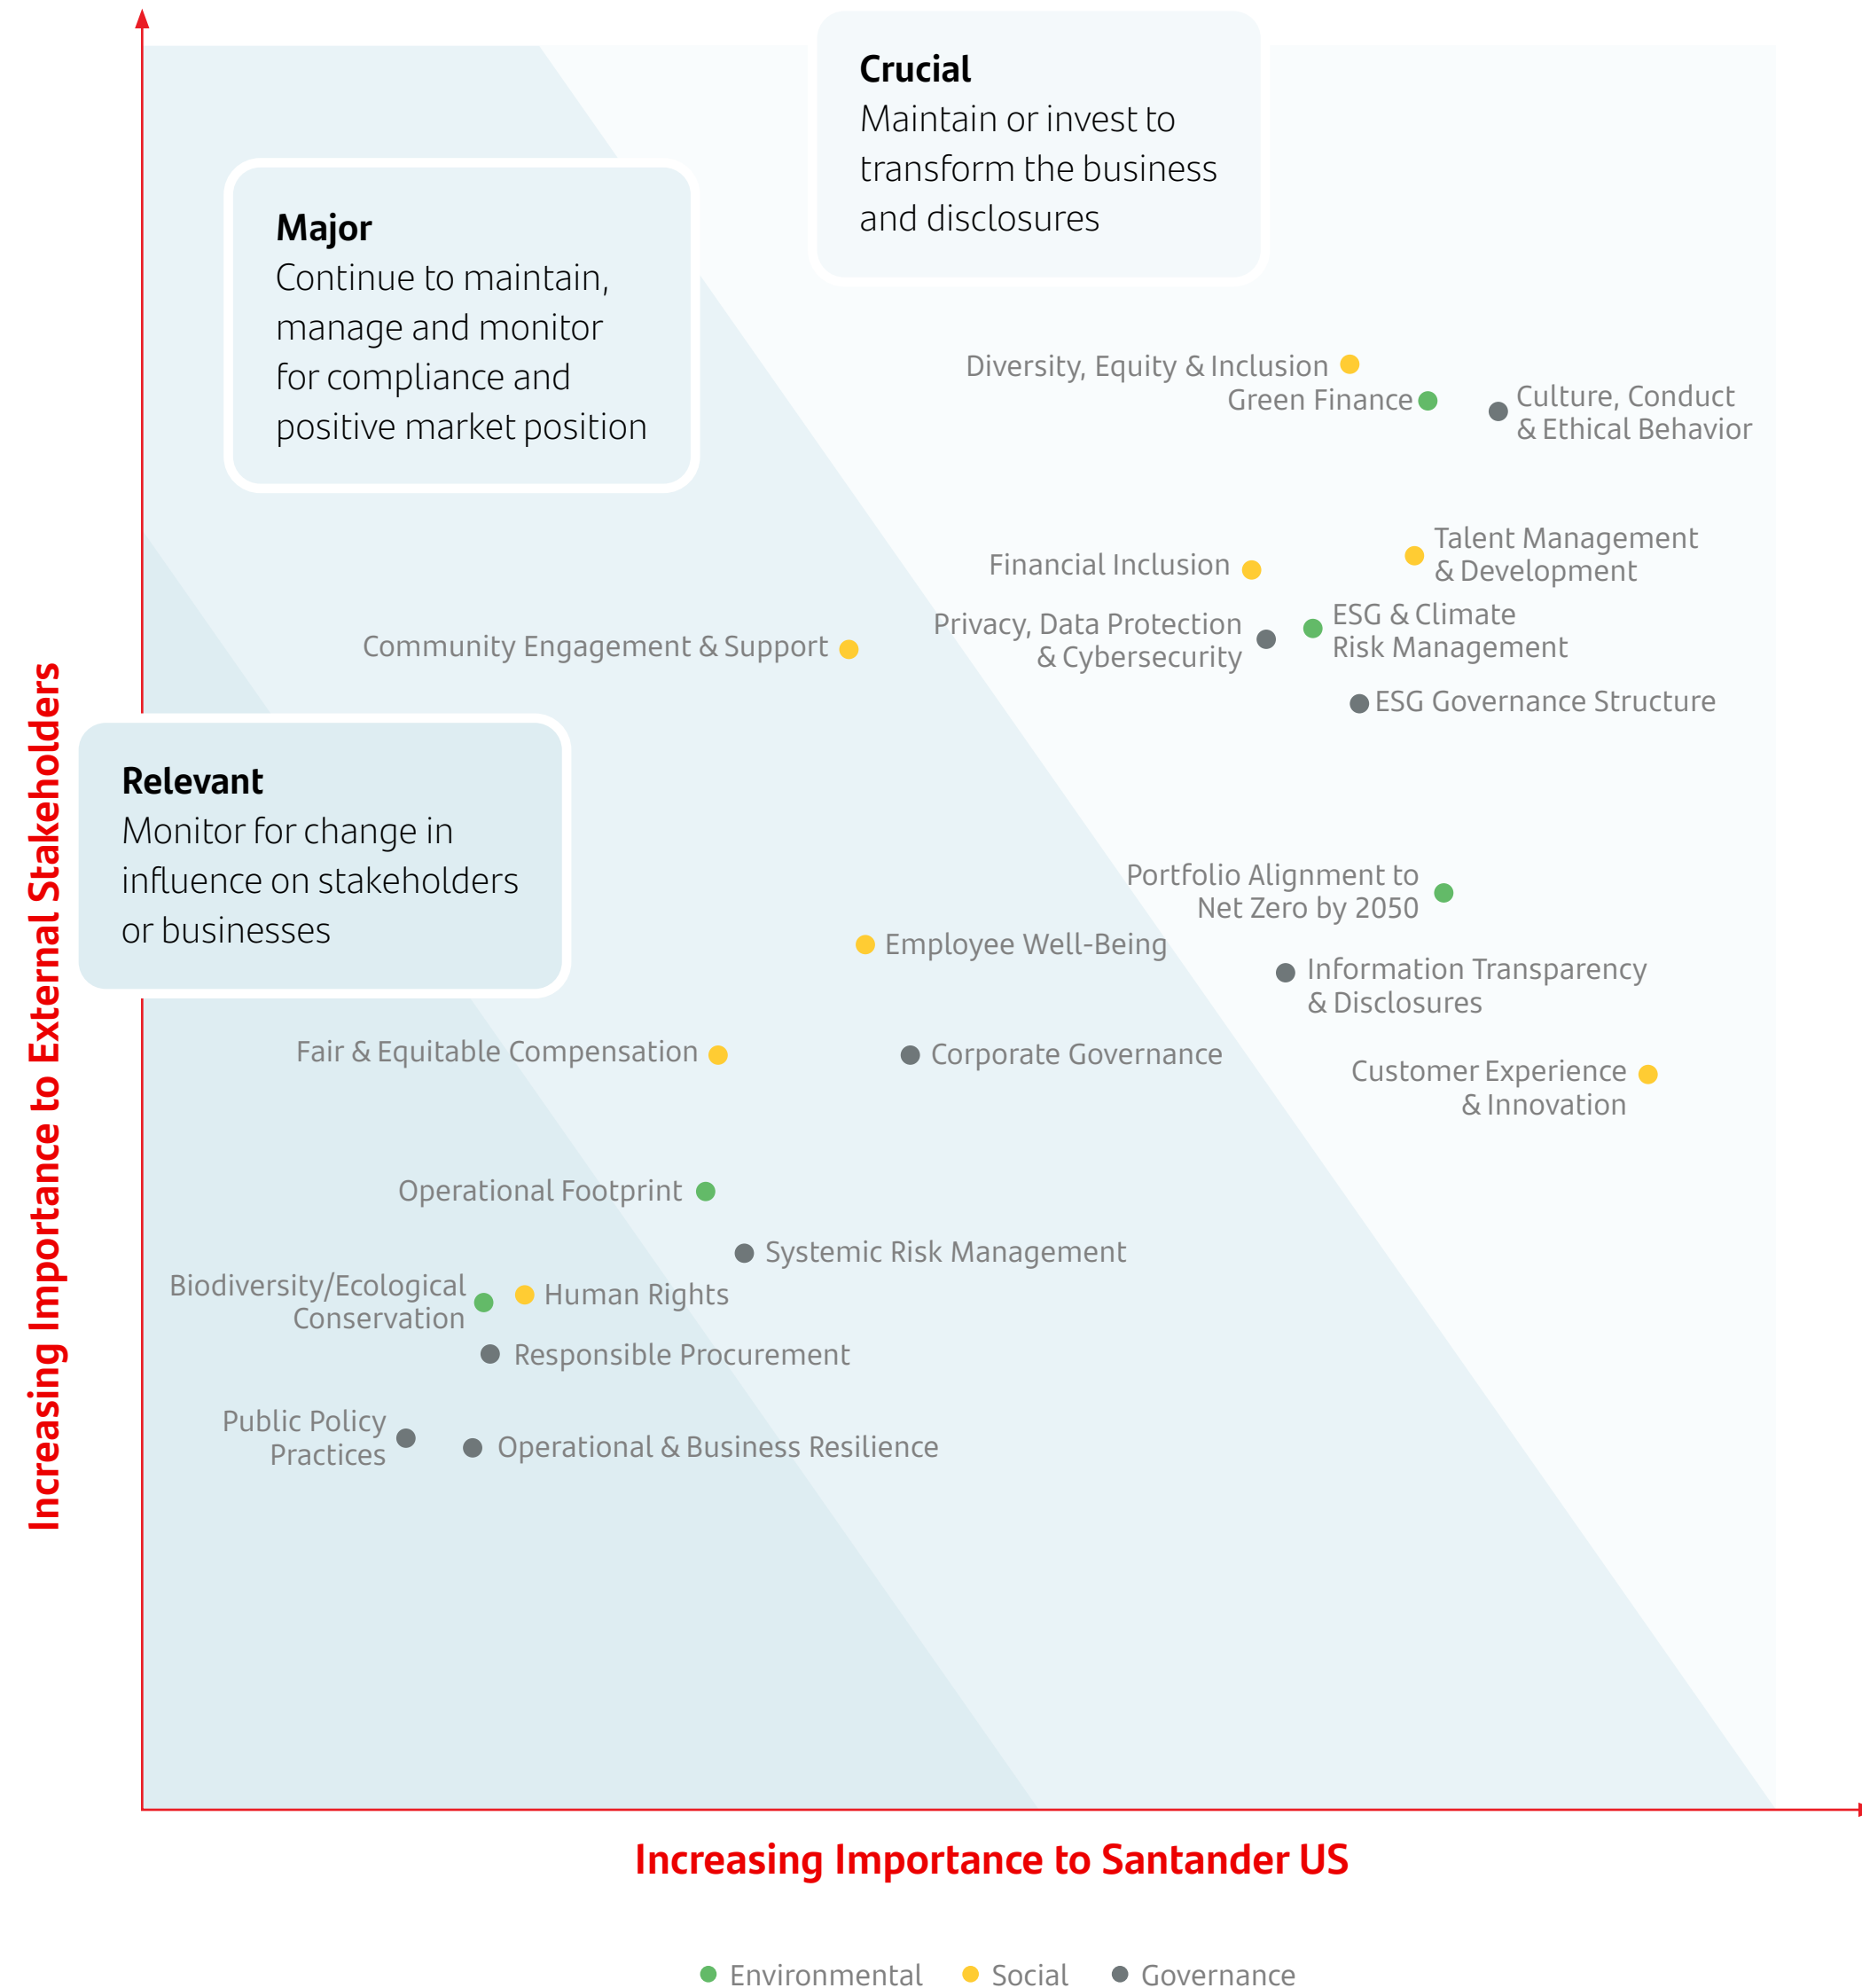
Crucial
Maintain or invest to transform the business and disclosures

Major
Continue to maintain, manage and monitor for compliance and positive market position

Diversity, Equity & Inclusion
Green Finance
Culture, Conduct & Ethical Behavior

Financial Inclusion
Talent Management & Development
Privacy, Data Protection & Cybersecurity
ESG & Climate Risk Management
Community Engagement & Support
ESG Governance Structure

Relevant
Monitor for change in influence on stakeholders or businesses

Portfolio Alignment to Net Zero by 2050
Employee Well-Being
Information Transparency & Disclosures
Fair & Equitable Compensation
Corporate Governance
Customer Experience & Innovation

Operational Footprint
Systemic Risk Management
Biodiversity/Ecological Conservation
Human Rights
Responsible Procurement
Public Policy Practices
Operational & Business Resilience

Increasing Importance to External Stakeholders

Increasing Importance to Santander US

Environmental Social Governance